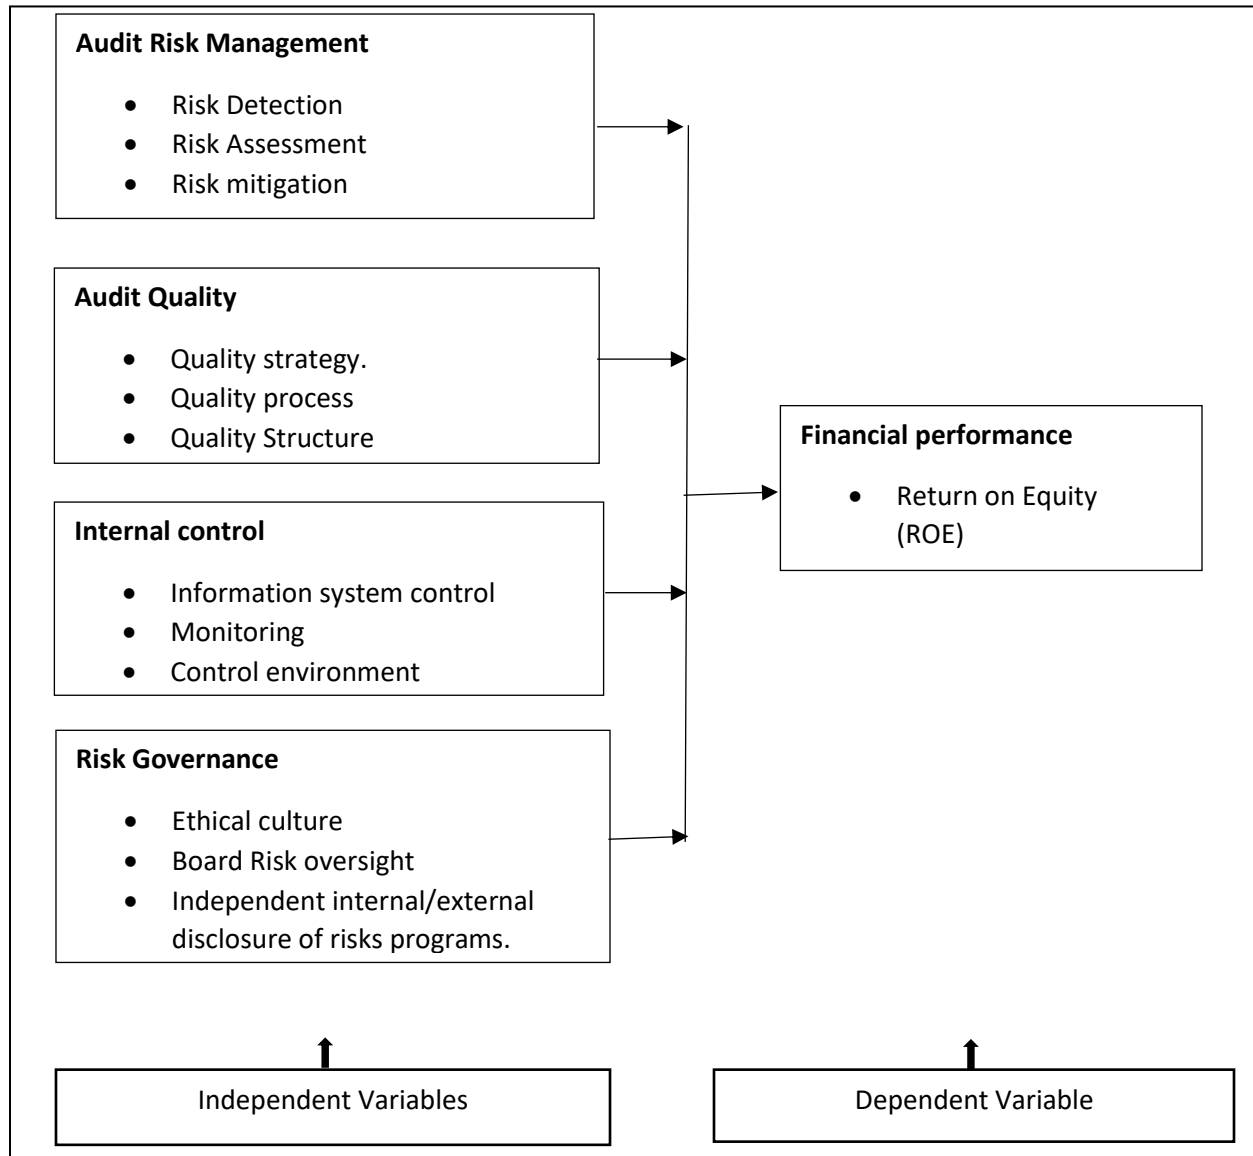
**Audit Risk Management**

- Risk Detection
- Risk Assessment
- Risk mitigation

**Audit Quality**

- Quality strategy.
- Quality process
- Quality Structure

**Internal control**

- Information system control
- Monitoring
- Control environment

**Risk Governance**

- Ethical culture
- Board Risk oversight
- Independent internal/external disclosure of risks programs.

**Financial performance**

- Return on Equity (ROE)

Independent Variables

Dependent Variable